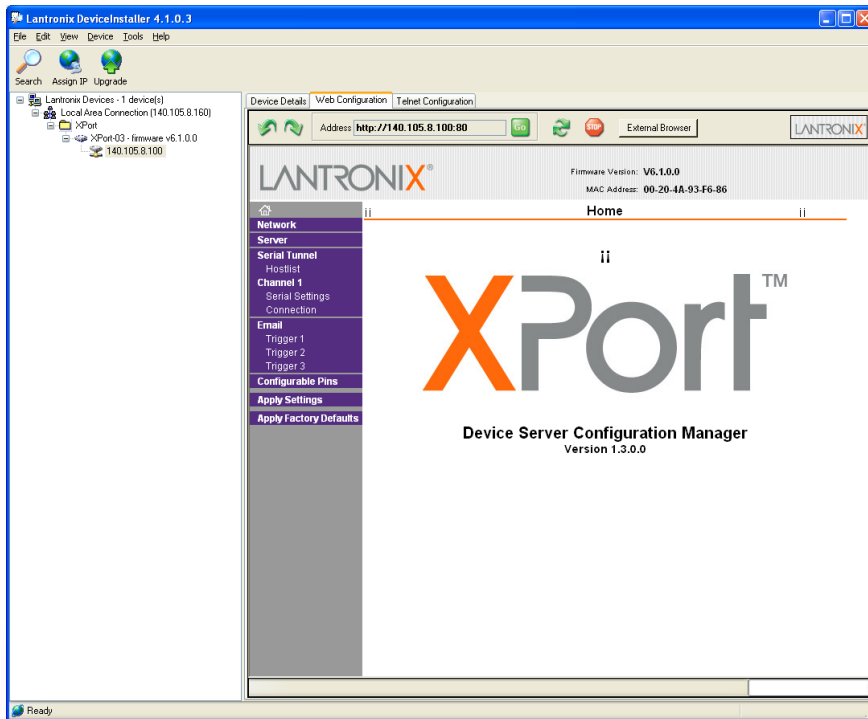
Lantronix DeviceInstaller 4.1.0.3

File Edit View Device Tools Help

Search Assign IP Upgrade

Lantronix Devices - 1 device(s)
Local Area Connection (140.105.8.160)
XPort
XPort-03 - firmware v6.1.0.0
140.105.8.100

Device Details | Web Configuration | Telnet Configuration

Address http://140.105.8.100:80 Go

STOP

External Browser

LANTRONIX

LANTRONIX®

Firmware Version: V6.1.0.0
MAC Address: 00-20-4A-93-F6-86

Home

Network
Server
Serial Tunnel
Hostlist
Channel 1
Serial Settings
Connection
Email
Trigger 1
Trigger 2
Trigger 3
Configurable Pins
Apply Settings
Apply Factory Defaults

XPort™

Device Server Configuration Manager
Version 1.3.0.0

Ready